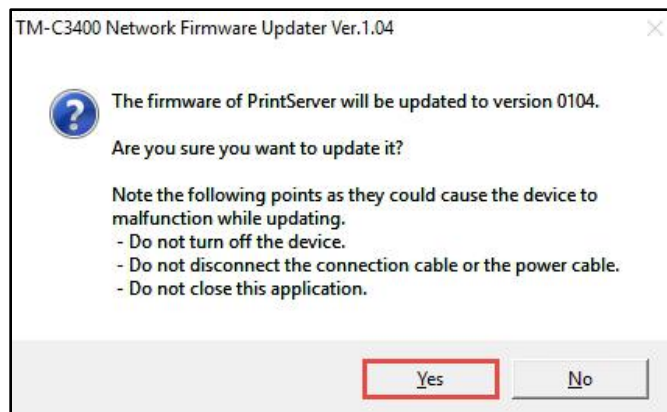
TM-C3400 Network Firmware Updater Ver.1.04

The firmware of PrintServer will be updated to version 0104.

Are you sure you want to update it?

Note the following points as they could cause the device to malfunction while updating.
- Do not turn off the device.
- Do not disconnect the connection cable or the power cable.
- Do not close this application.

Yes No